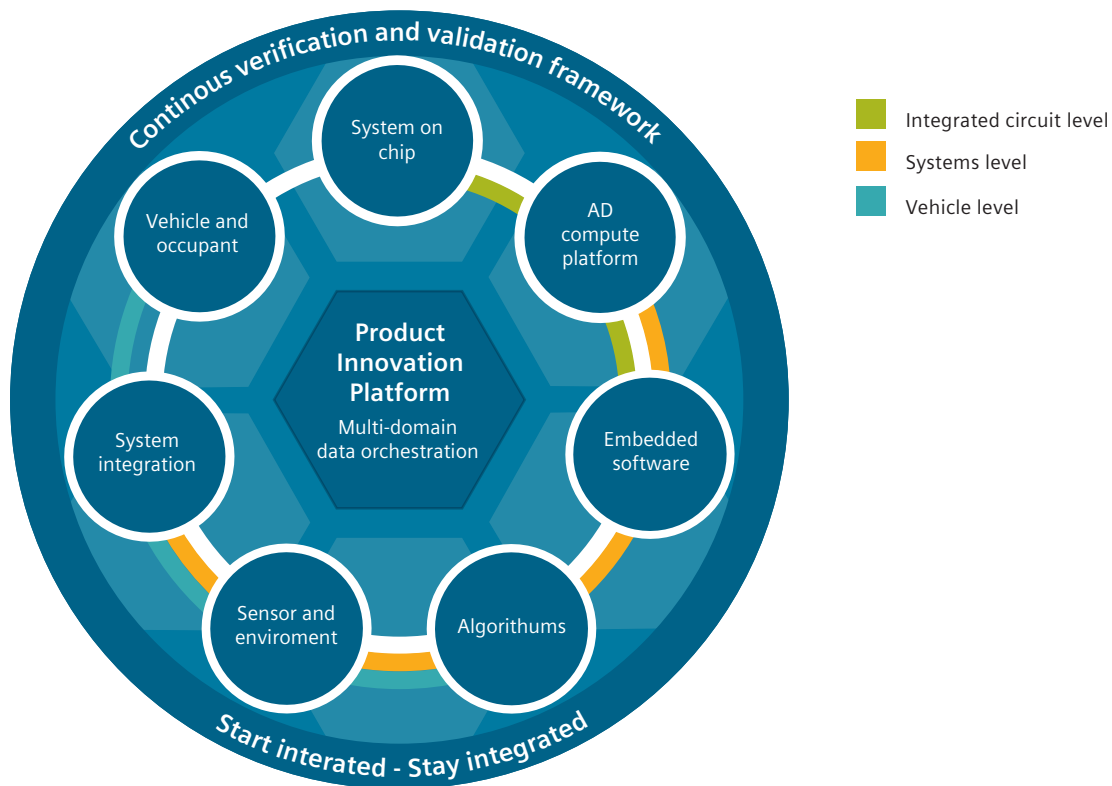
Continous verification and validation framework

System on chip

AD compute platform

Embedded software

Algorithums

Sensor and enviroment

System integration

Vehicle and occupant

Product Innovation Platform

Multi-domain data orchestration

Start interated - Stay integrated

Integrated circuit level

Systems level

Vehicle level